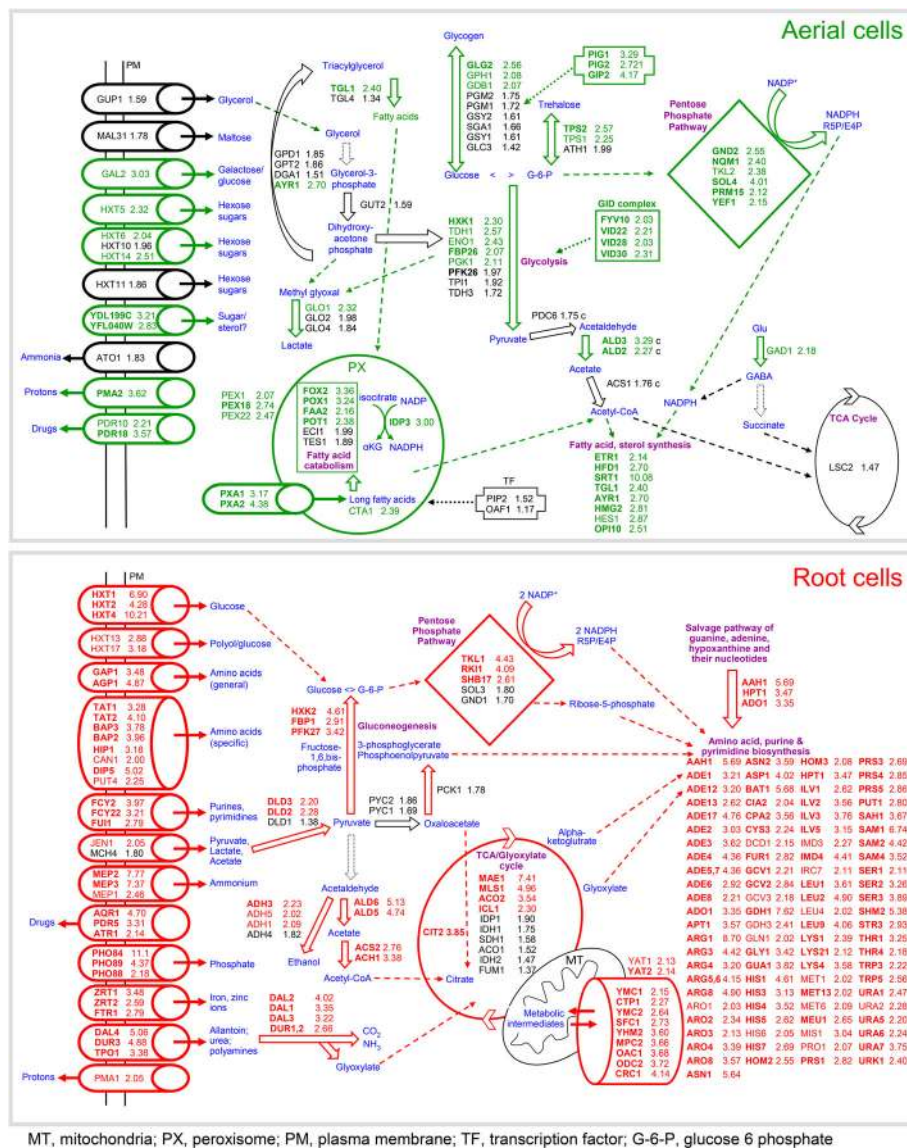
Aerial cells

PM

GUP1 1.59
Glycerol
MAL31 1.78
Maltose
GAL2 3.03
Galactose/glucose
HXT5 2.32
Hexose sugars
HXT6 2.04
HXT10 1.96
HXT14 2.51
Hexose sugars
HXT11 1.86
Hexose sugars
YDL199C 3.21
YFL040W 2.83
Sugar/sterol?
Ammonia
ATO1 1.83
Protons
PMA2 3.62
Drugs
PDR10 2.21
PDR18 3.57

Triacylglycerol
TGL1 2.40
TGL4 1.34
Fatty acids
Glycerol
GPD1 1.85
GPT2 1.86
DGA1 1.51
AYR1 2.70
Glycerol-3-phosphate
GUT2 1.59
Dihydroxy-acetone phosphate
Methyl glyoxal
GLO1 2.32
GLO2 1.98
GLO4 1.84
Lactate

Glycogen
GLG2 2.56
GPH1 2.08
GDB1 2.07
PGM2 1.75
PGM1 1.72
GSY2 1.61
SGA1 1.66
GSY1 1.61
GLC3 1.42
PIG1 3.29
PIG2 2.721
GIP2 4.17
Trehalose
TPS2 2.57
TPS1 2.25
ATH1 1.99
Glucose < > G-6-P
HXK1 2.30
TDH1 2.57
ENO1 2.43
FBP26 2.07
PGK1 2.11
PFK26 1.97
TPI1 1.92
TDH3 1.72
GID complex
FYV10 2.03
VID22 2.21
VID28 2.03
VID30 2.31
Glycolysis
Pyruvate
PDC6 1.75 c
Acetaldehyde
ALD3 3.29 c
ALD2 2.27 c
Acetate
ACS1 1.76 c
Acetyl-CoA

NADP⁺
NADPH
R5P/E4P
Pentose Phosphate Pathway
GND2 2.55
NQM1 2.40
TKL2 2.38
SOL4 4.01
PRM15 2.12
YEF1 2.15

Glu
GAD1 2.18
GABA
NADPH
Succinate
TCA Cycle
LSC2 1.47

PX
PEX1 2.07
PEX15 2.74
PEX22 2.47
FOX2 3.36
POX1 3.24
FAA2 2.16
POT1 2.38
ECI1 1.99
TES1 1.89
Isocitrate
NADP
IDP3 3.00
αKG
NADPH
Fatty acid catabolism
PXA1 3.17
PXA2 4.38
Long fatty acids
CTA1 2.39
TF
PIP2 1.52
OAF1 1.17
Fatty acid, sterol synthesis
ETR1 2.14
HFD1 2.70
SRT1 10.08
TGL1 2.40
AYR1 2.70
HMG2 2.81
HES1 2.87
OPI10 2.51

Root cells

PM
HXT1 6.90
HXT2 4.26
HXT4 10.21
Glucose
HXT13 2.86
HXT17 3.18
Polyol/glucose
GAP1 3.48
AGP1 4.87
Amino acids (general)
TAT1 3.28
TAT2 4.10
BAP3 3.78
BAP2 3.96
HIP1 3.18
CAN1 2.00
DIP5 5.02
PUT4 2.25
Amino acids (specific)
FCY2 3.97
FCY22 3.21
FUI1 2.78
Purines, pyrimidines
JEN1 2.05
MCH4 1.80
Pyruvate, Lactate, Acetate
MEP2 7.77
MEP3 7.37
MEP1 2.48
Ammonium
Drugs
AQR1 4.70
PDR5 3.31
ATR1 2.14
PHO84 11.1
PHO89 4.37
PHO88 2.18
Phosphate
ZRT1 3.48
ZRT2 2.59
FTR1 2.79
Iron, zinc ions
DAL4 5.08
DUR3 4.88
TPO1 3.38
Allantoin; urea; polyamines
Protons
PMA1 2.05

Glucose <> G-6-P
HXK2 4.61
FBP1 2.91
PFK27 3.42
Fructose-1,6,bis-phosphate
Gluconeogenesis
3-phosphoglycerate
Phosphoenolpyruvate
PCK1 1.78
DLD3 2.20
DLD2 2.28
DLD1 1.38
Pyruvate
PYC2 1.86
PYC1 1.69
Oxaloacetate
Acetaldehyde
ADH3 2.23
ADH5 2.02
ADH1 2.09
ADH4 1.82
Ethanol
ALD6 5.13
ALD5 4.74
Acetate
ACS2 2.76
ACH1 3.38
Acetyl-CoA
DAL2 4.02
DAL1 3.35
DAL3 3.22
DUR1,2 2.66
CO₂
NH₃
Glyoxylate

2 NADP⁺
2 NADPH
R5P/E4P
Pentose Phosphate Pathway
TKL1 4.43
RKI1 4.09
SHB17 2.61
SOL3 1.80
GND1 1.70
Ribose-5-phosphate

TCA/Glyoxylate cycle
MAE1 7.41
MLS1 4.96
ACO2 3.54
ICL1 2.30
IDP1 1.90
IDH1 1.75
SDH1 1.58
ACO1 1.52
IDH2 1.47
FUM1 1.37
CIT2 3.85
Citrate
Alpha-ketoglutrate
Glyoxylate
MT
Metabolic intermediates
YAT1 2.13
YAT2 2.14
YMC1 2.15
CTP1 2.27
YMC2 2.64
SFC1 2.73
YHM2 3.60
MPC2 3.66
OAC1 3.68
ODC2 3.72
CRC1 4.14

Salvage pathway of guanine, adenine, hypoxanthine and their nucleotides
AAH1 5.69
HPT1 3.47
ADO1 3.35
Amino acid, purine & pyrimidine biosynthesis

| | | | | | | | | | |
|---|---|---|---|---|---|---|---|---|---|
| AAH1 | 5.69 | ASN2 | 3.59 | HOM3 | 2.08 | PRS3 | 2.69 |
| ADE1 | 3.21 | ASP1 | 4.02 | HPT1 | 3.47 | PRS4 | 2.85 |
| ADE12 | 3.20 | BAT1 | 5.68 | ILV1 | 2.62 | PRS5 | 2.86 |
| ADE13 | 2.62 | CIA2 | 2.04 | ILV2 | 3.56 | PUT1 | 2.80 |
| ADE17 | 4.76 | CPA2 | 3.56 | ILV3 | 3.76 | SAH1 | 3.67 |
| ADE2 | 3.03 | CYS3 | 2.24 | ILV5 | 3.15 | SAM1 | 6.74 |
| ADE3 | 3.62 | DCD1 | 2.15 | IMD3 | 2.37 | SAM2 | 4.42 |
| ADE4 | 4.36 | FUR1 | 2.82 | IMD4 | 4.41 | SAM4 | 3.52 |
| ADE5,7 | 4.36 | GCV1 | 2.21 | IRC7 | 2.11 | SER1 | 2.11 |
| ADE6 | 2.92 | GCV2 | 2.84 | LEU1 | 3.61 | SER2 | 3.26 |
| ADE8 | 2.21 | GCV3 | 2.18 | LEU2 | 4.90 | SER3 | 3.89 |
| ADO1 | 3.35 | GDH1 | 7.62 | LEU4 | 2.02 | SHM2 | 5.38 |
| APT1 | 3.57 | GDH3 | 2.41 | LEU9 | 4.06 | STR3 | 2.93 |
| ARG1 | 8.70 | GLN1 | 2.02 | LYS1 | 2.39 | THR1 | 3.26 |
| ARG3 | 4.42 | GLY1 | 3.42 | LYS21 | 2.12 | THR4 | 2.18 |
| ARG4 | 3.20 | GUA1 | 3.82 | LYS4 | 3.58 | TRP3 | 2.22 |
| ARG5,6 | 4.15 | HIS1 | 4.61 | MET1 | 2.02 | TRP5 | 2.56 |
| ARG8 | 4.90 | HIS3 | 3.13 | MET13 | 2.02 | URA1 | 2.47 |
| ARO1 | 2.03 | HIS4 | 3.52 | MET6 | 2.09 | URA2 | 2.28 |
| ARO2 | 2.34 | HIS5 | 2.62 | MEU1 | 2.65 | URA5 | 2.20 |
| ARO3 | 2.13 | HIS6 | 2.05 | MIS1 | 3.04 | URA6 | 2.24 |
| ARO4 | 3.39 | HIS7 | 2.69 | PRO1 | 2.07 | URA7 | 3.75 |
| ARO8 | 3.57 | HOM2 | 2.55 | PRS1 | 2.82 | URK1 | 2.40 |
| ASN1 | 5.64 | | | | | | |

MT, mitochondria; PX, peroxisome; PM, plasma membrane; TF, transcription factor; G-6-P, glucose 6 phosphate